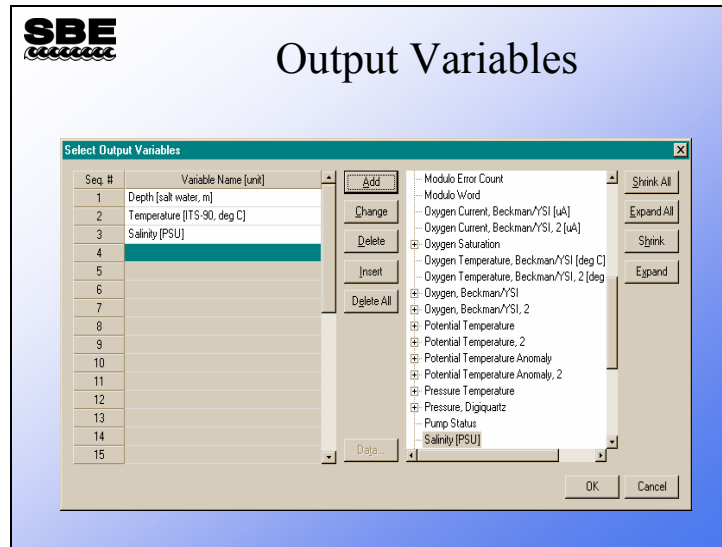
SBE

Output Variables

Select Output Variables

| Seq. # | Variable Name [unit] |
|---|---|
| 1 | Depth [salt water, m] |
| 2 | Temperature [ITS-90, deg C] |
| 3 | Salinity [PSU] |
| 4 | |
| 5 | |
| 6 | |
| 7 | |
| 8 | |
| 9 | |
| 10 | |
| 11 | |
| 12 | |
| 13 | |
| 14 | |
| 15 | |

Add
Change
Delete
Insert
Delete All
Data...

Modulo Error Count
Modulo Word
Oxygen Current, Beckman/YSI [uA]
Oxygen Current, Beckman/YSI, 2 [uA]
Oxygen Saturation
Oxygen Temperature, Beckman/YSI [deg C]
Oxygen Temperature, Beckman/YSI, 2 [deg
Oxygen, Beckman/YSI
Oxygen, Beckman/YSI, 2
Potential Temperature
Potential Temperature, 2
Potential Temperature Anomaly
Potential Temperature Anomaly, 2
Pressure Temperature
Pressure, Digiquartz
Pump Status
Salinity [PSU]

Shrink All
Expand All
Shrink
Expand

OK
Cancel